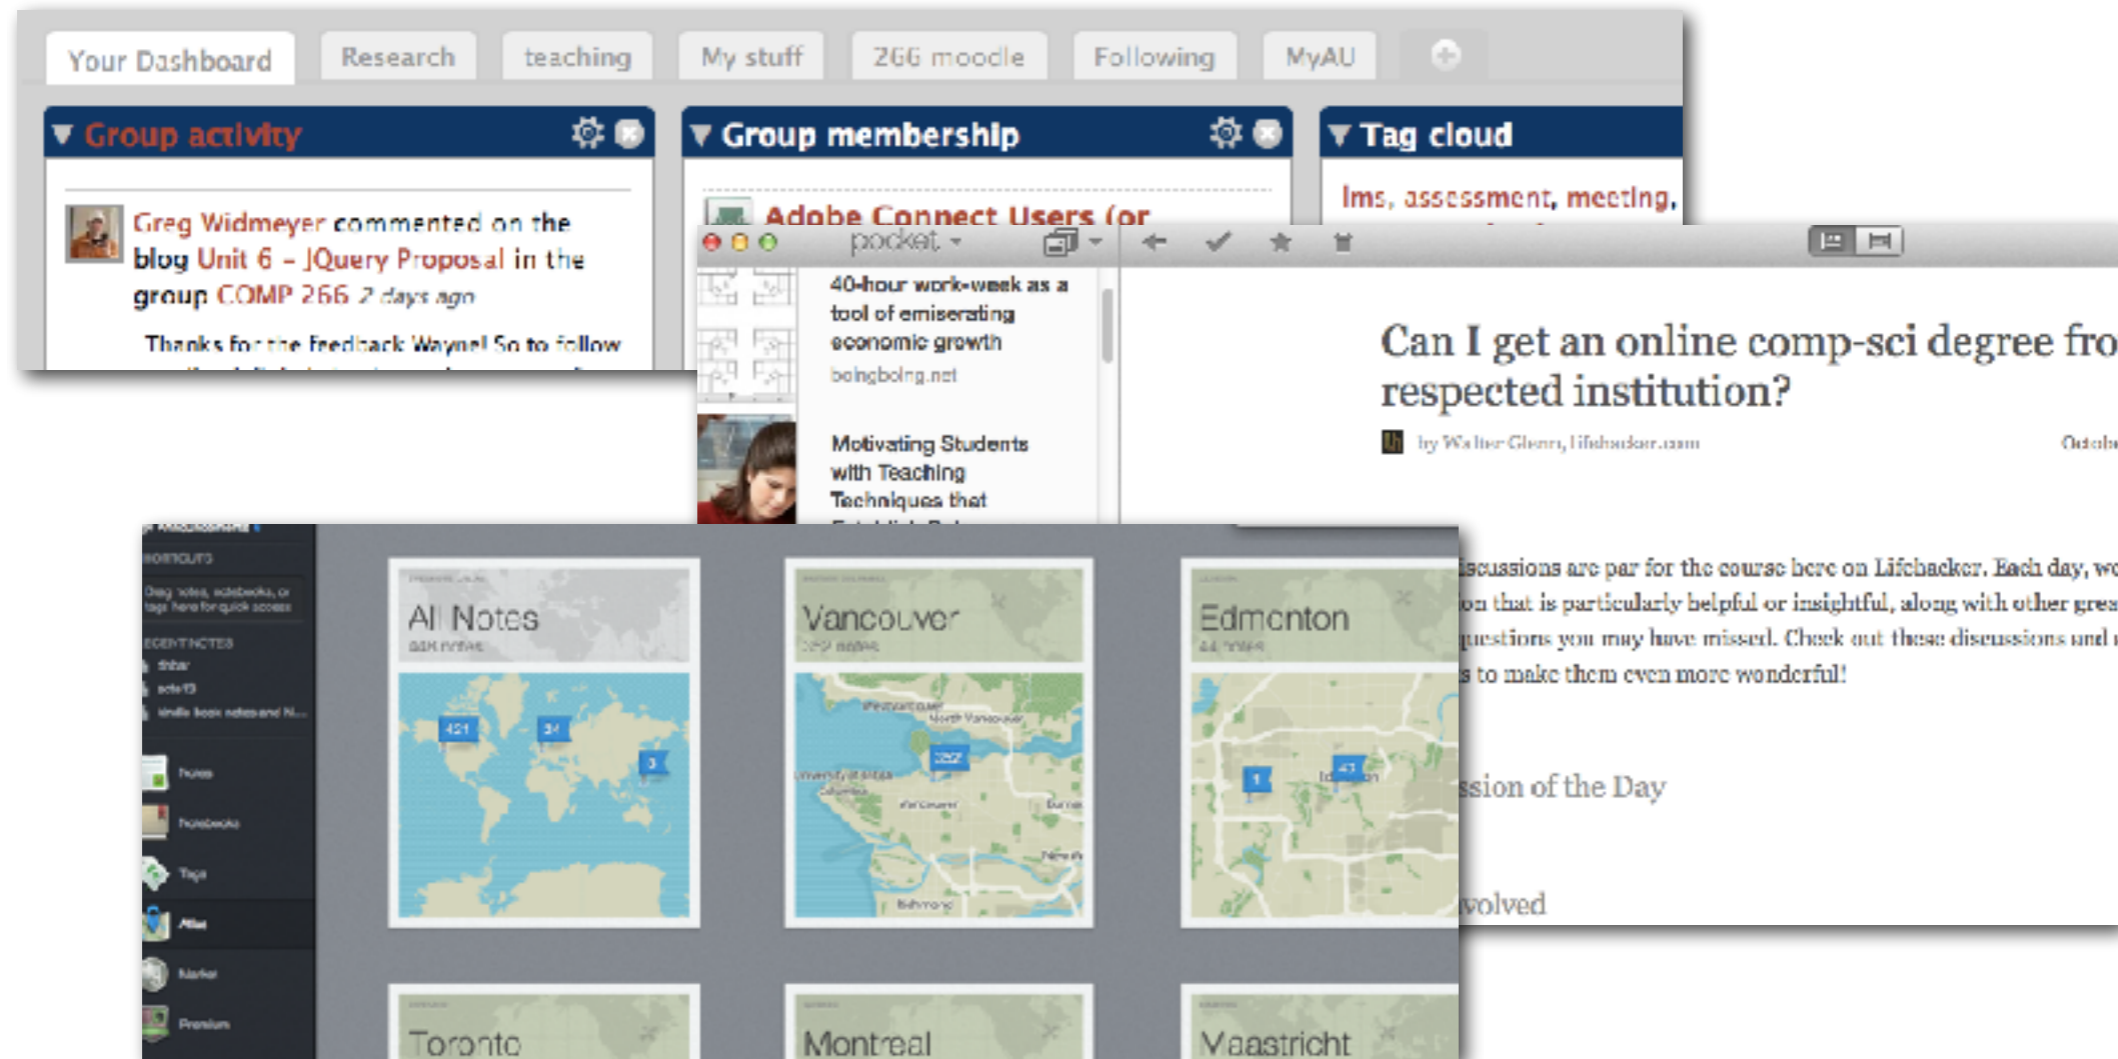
Your Dashboard | Research | teaching | My stuff | 266 moodle | Following | MyAU

Group activity

Greg Widmeyer commented on the blog Unit 6 – JQuery Proposal in the group COMP 266 2 days ago

Thanks for the feedback Wayne! So to follow

Group membership

Adobe Connect Users (or

Tag cloud

lms, assessment, meeting,

pocket

40-hour work-week as a tool of emiserating economic growth
boingboing.net

Motivating Students with Teaching Techniques that

Can I get an online comp-sci degree fro respected institution?

by Walter Glenn, lifehacker.com

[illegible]iscussions are par for the course here on Lifehacker. Each day, w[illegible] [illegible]on that is particularly helpful or insightful, along with other grea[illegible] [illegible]uestions you may have missed. Check out these discussions and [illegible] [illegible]s to make them even more wonderful!

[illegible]ssion of the Day

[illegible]volved

All Notes

Vancouver

Edmonton

Toronto

Montreal

Maastricht

Notes

Notebooks

Tags

Atlas

Market

Premium